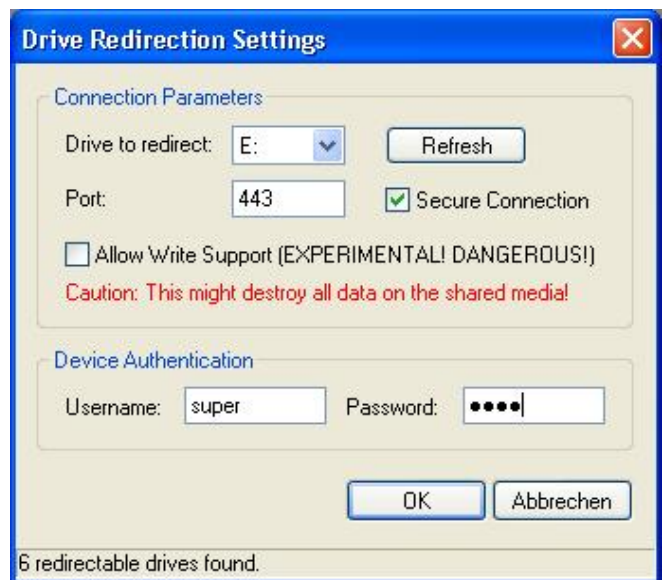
Drive Redirection Settings

Connection Parameters

Drive to redirect: E:

Refresh

Port: 443

Secure Connection

Allow Write Support (EXPERIMENTAL! DANGEROUS!)

Caution: This might destroy all data on the shared media!

Device Authentication

Username: super

Password: ●●●●

OK

Abbrechen

6 redirectable drives found.